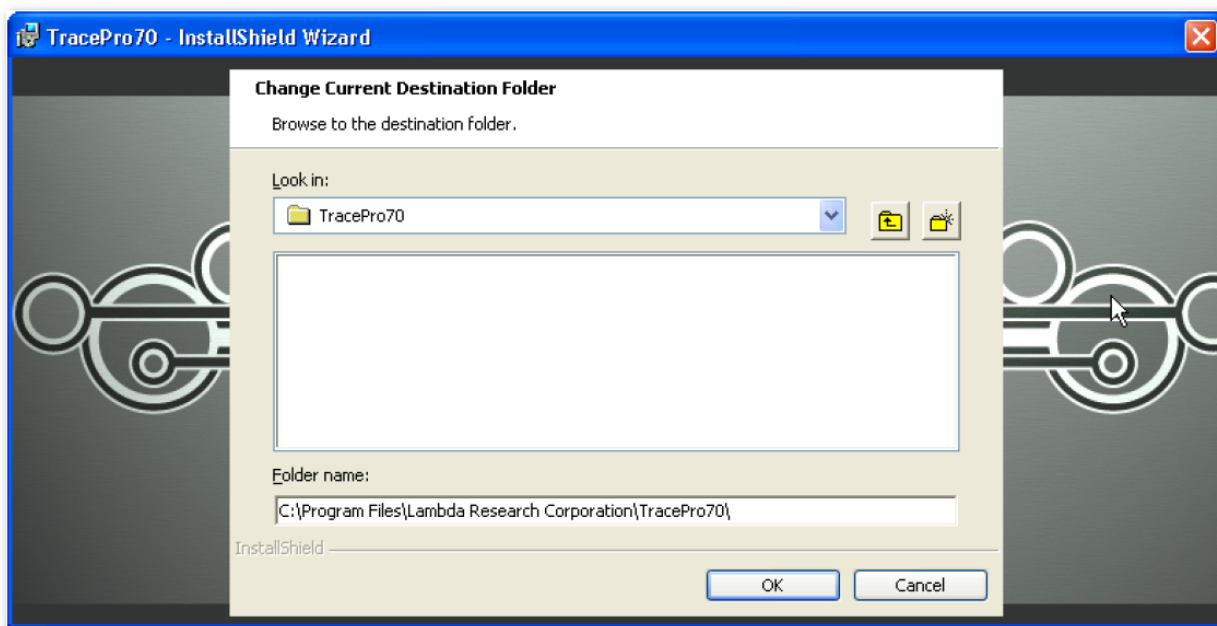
TracePro70 - InstallShield Wizard

Change Current Destination Folder

Browse to the destination folder.

Look in:

TracePro70

Folder name:

C:\Program Files\Lambda Research Corporation\TracePro70\

InstallShield

OK

Cancel